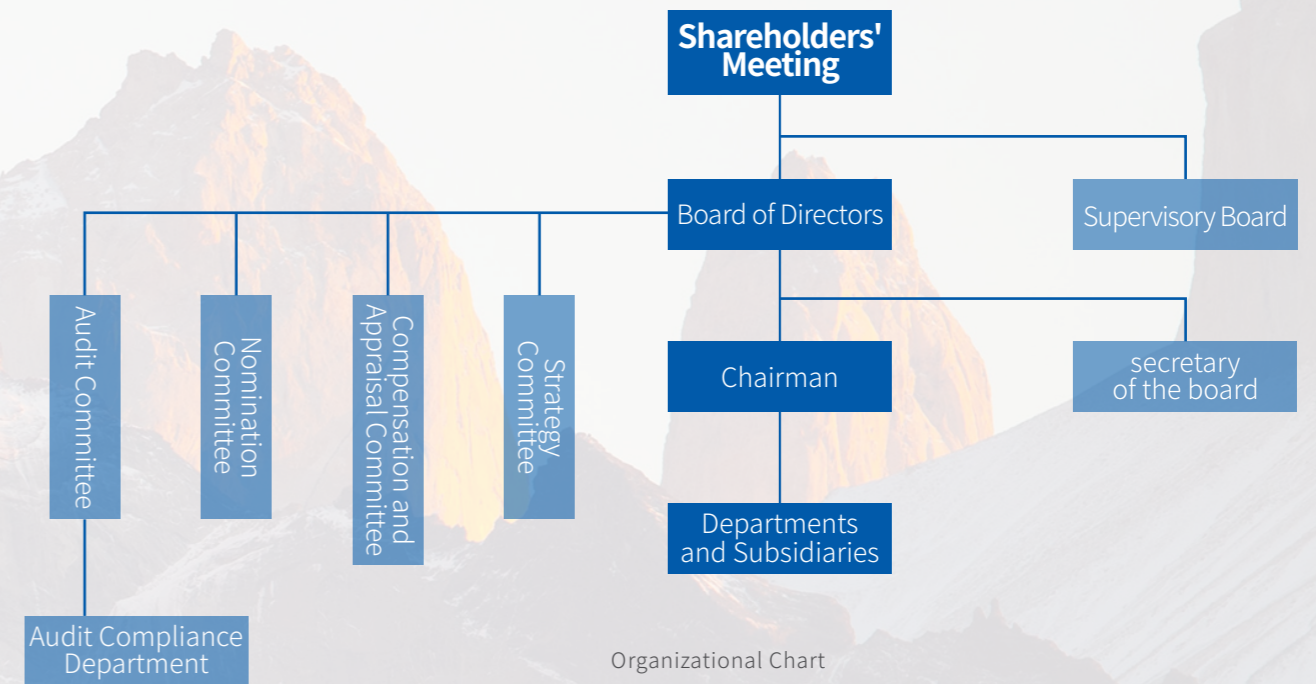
Shareholders' Meeting

Board of Directors

Supervisory Board

Audit Committee

Nomination Committee

Compensation and Appraisal Committee

Strategy Committee

Chairman

secretary of the board

Departments and Subsidiaries

Audit Compliance Department

Organizational Chart